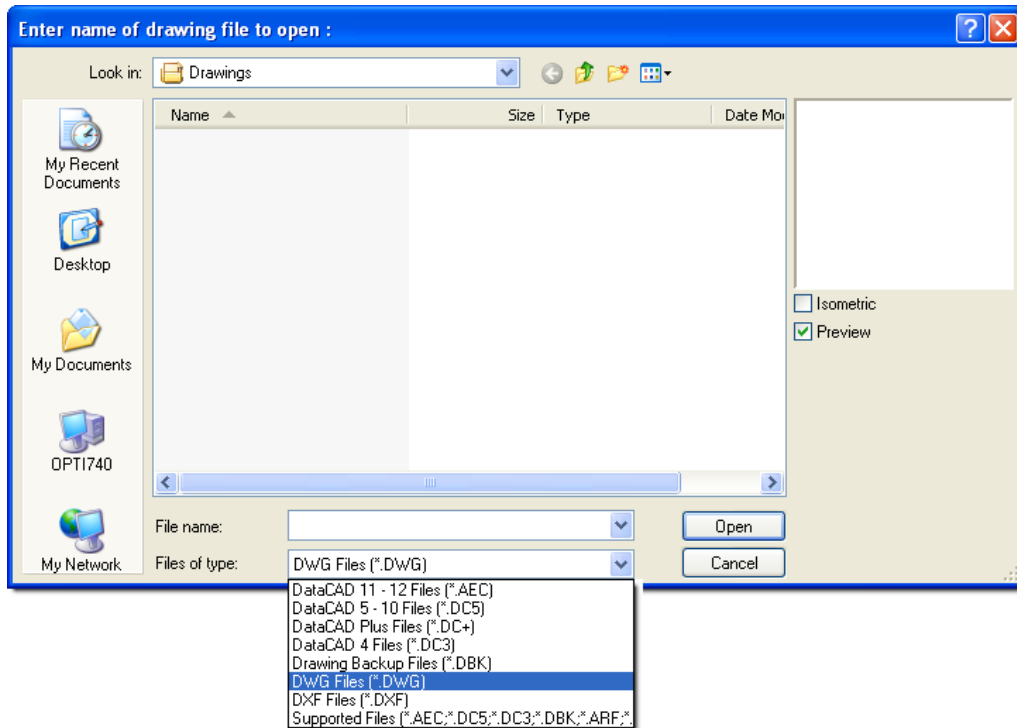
Enter name of drawing file to open :

Look in: Drawings

Name | Size | Type | Date Mo

My Recent Documents

Desktop

My Documents

OPTI740

My Network

Isometric
Preview

File name:
Files of type: DWG Files (*.DWG)

Open
Cancel

DataCAD 11 - 12 Files (*.AEC)
DataCAD 5 - 10 Files (*.DC5)
DataCAD Plus Files (*.DC+)
DataCAD 4 Files (*.DC3)
Drawing Backup Files (*.DBK)
DWG Files (*.DWG)
DXF Files (*.DXF)
Supported Files (*.AEC;*.DC5;*.DC3;*.DBK;*.ARF;*.